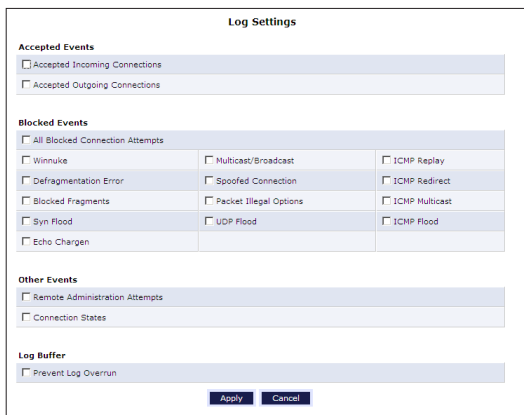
Log Settings

Accepted Events

☐ Accepted Incoming Connections

☐ Accepted Outgoing Connections

Blocked Events

☐ All Blocked Connection Attempts

| | | |
|---|---|---|
| ☐ Winnuke | ☐ Multicast/Broadcast | ☐ ICMP Replay |
| ☐ Defragmentation Error | ☐ Spoofed Connection | ☐ ICMP Redirect |
| ☐ Blocked Fragments | ☐ Packet Illegal Options | ☐ ICMP Multicast |
| ☐ Syn Flood | ☐ UDP Flood | ☐ ICMP Flood |
| ☐ Echo Chargen | | |

Other Events

☐ Remote Administration Attempts

☐ Connection States

Log Buffer

☐ Prevent Log Overrun

Apply Cancel